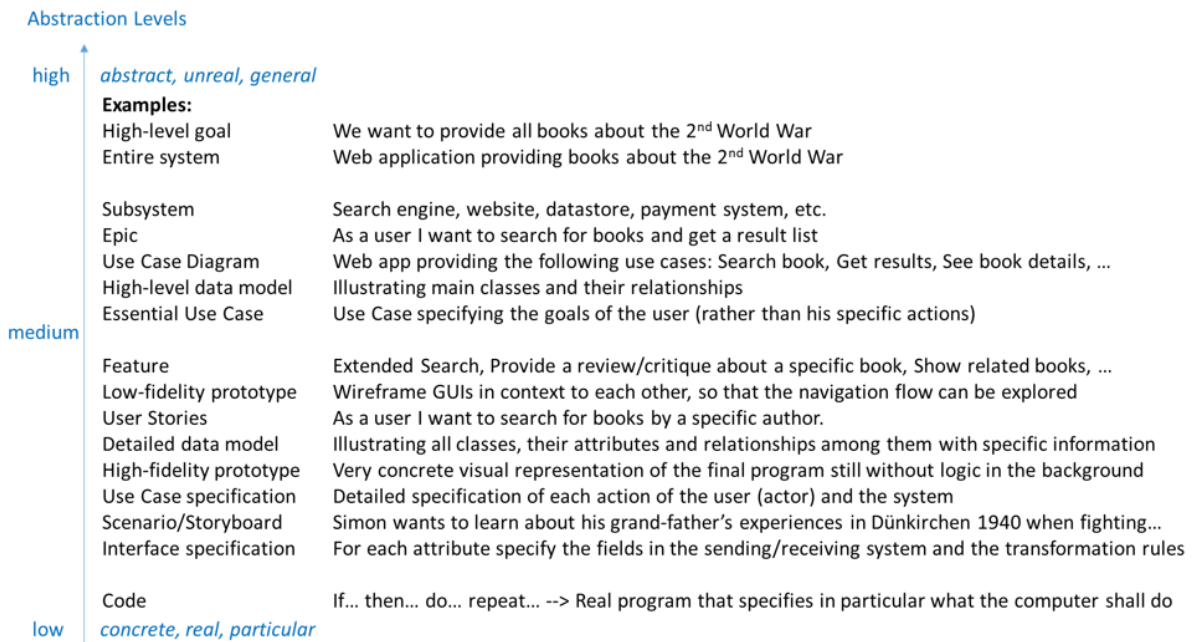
Abstraction Levels

high abstract, unreal, general

**Examples:**

| | |
|---|---|
| High-level goal | We want to provide all books about the 2$^{nd}$ World War |
| Entire system | Web application providing books about the 2$^{nd}$ World War |
| Subsystem | Search engine, website, datastore, payment system, etc. |
| Epic | As a user I want to search for books and get a result list |
| Use Case Diagram | Web app providing the following use cases: Search book, Get results, See book details, … |
| High-level data model | Illustrating main classes and their relationships |
| Essential Use Case | Use Case specifying the goals of the user (rather than his specific actions) |
| Feature | Extended Search, Provide a review/critique about a specific book, Show related books, … |
| Low-fidelity prototype | Wireframe GUIs in context to each other, so that the navigation flow can be explored |
| User Stories | As a user I want to search for books by a specific author. |
| Detailed data model | Illustrating all classes, their attributes and relationships among them with specific information |
| High-fidelity prototype | Very concrete visual representation of the final program still without logic in the background |
| Use Case specification | Detailed specification of each action of the user (actor) and the system |
| Scenario/Storyboard | Simon wants to learn about his grand-father's experiences in Dünkirchen 1940 when fighting… |
| Interface specification | For each attribute specify the fields in the sending/receiving system and the transformation rules |
| Code | If… then… do… repeat… --> Real program that specifies in particular what the computer shall do |

medium

low concrete, real, particular